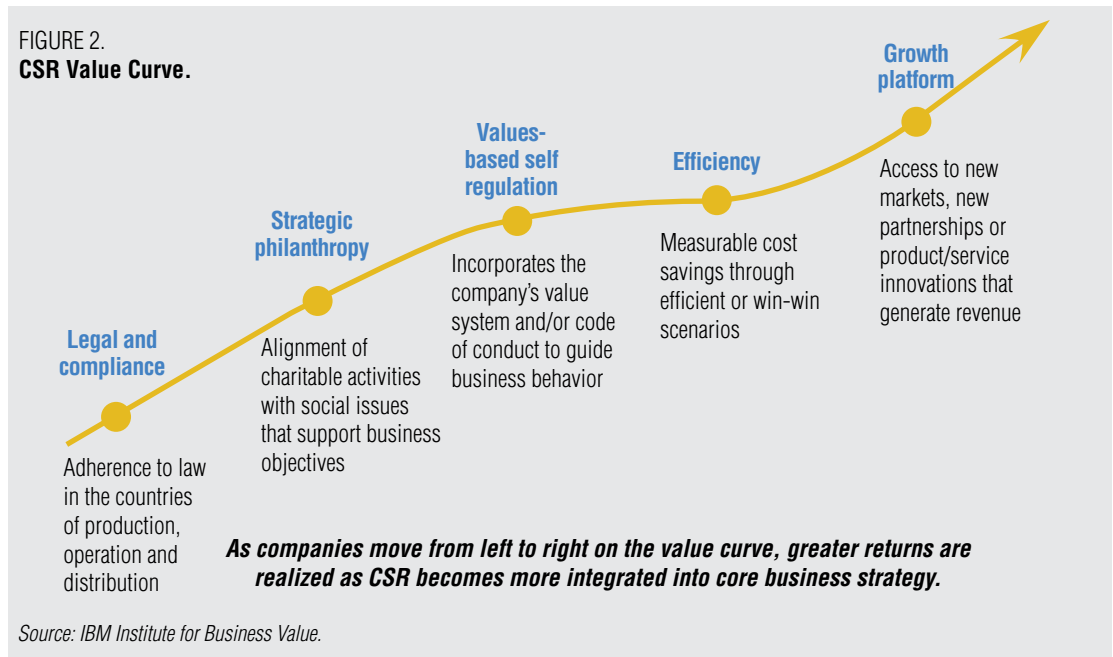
FIGURE 2.
**CSR Value Curve.**

Legal and compliance

Adherence to law in the countries of production, operation and distribution

Strategic philanthropy

Alignment of charitable activities with social issues that support business objectives

Values-based self regulation

Incorporates the company's value system and/or code of conduct to guide business behavior

Efficiency

Measurable cost savings through efficient or win-win scenarios

Growth platform

Access to new markets, new partnerships or product/service innovations that generate revenue

*As companies move from left to right on the value curve, greater returns are realized as CSR becomes more integrated into core business strategy.*

*Source: IBM Institute for Business Value.*